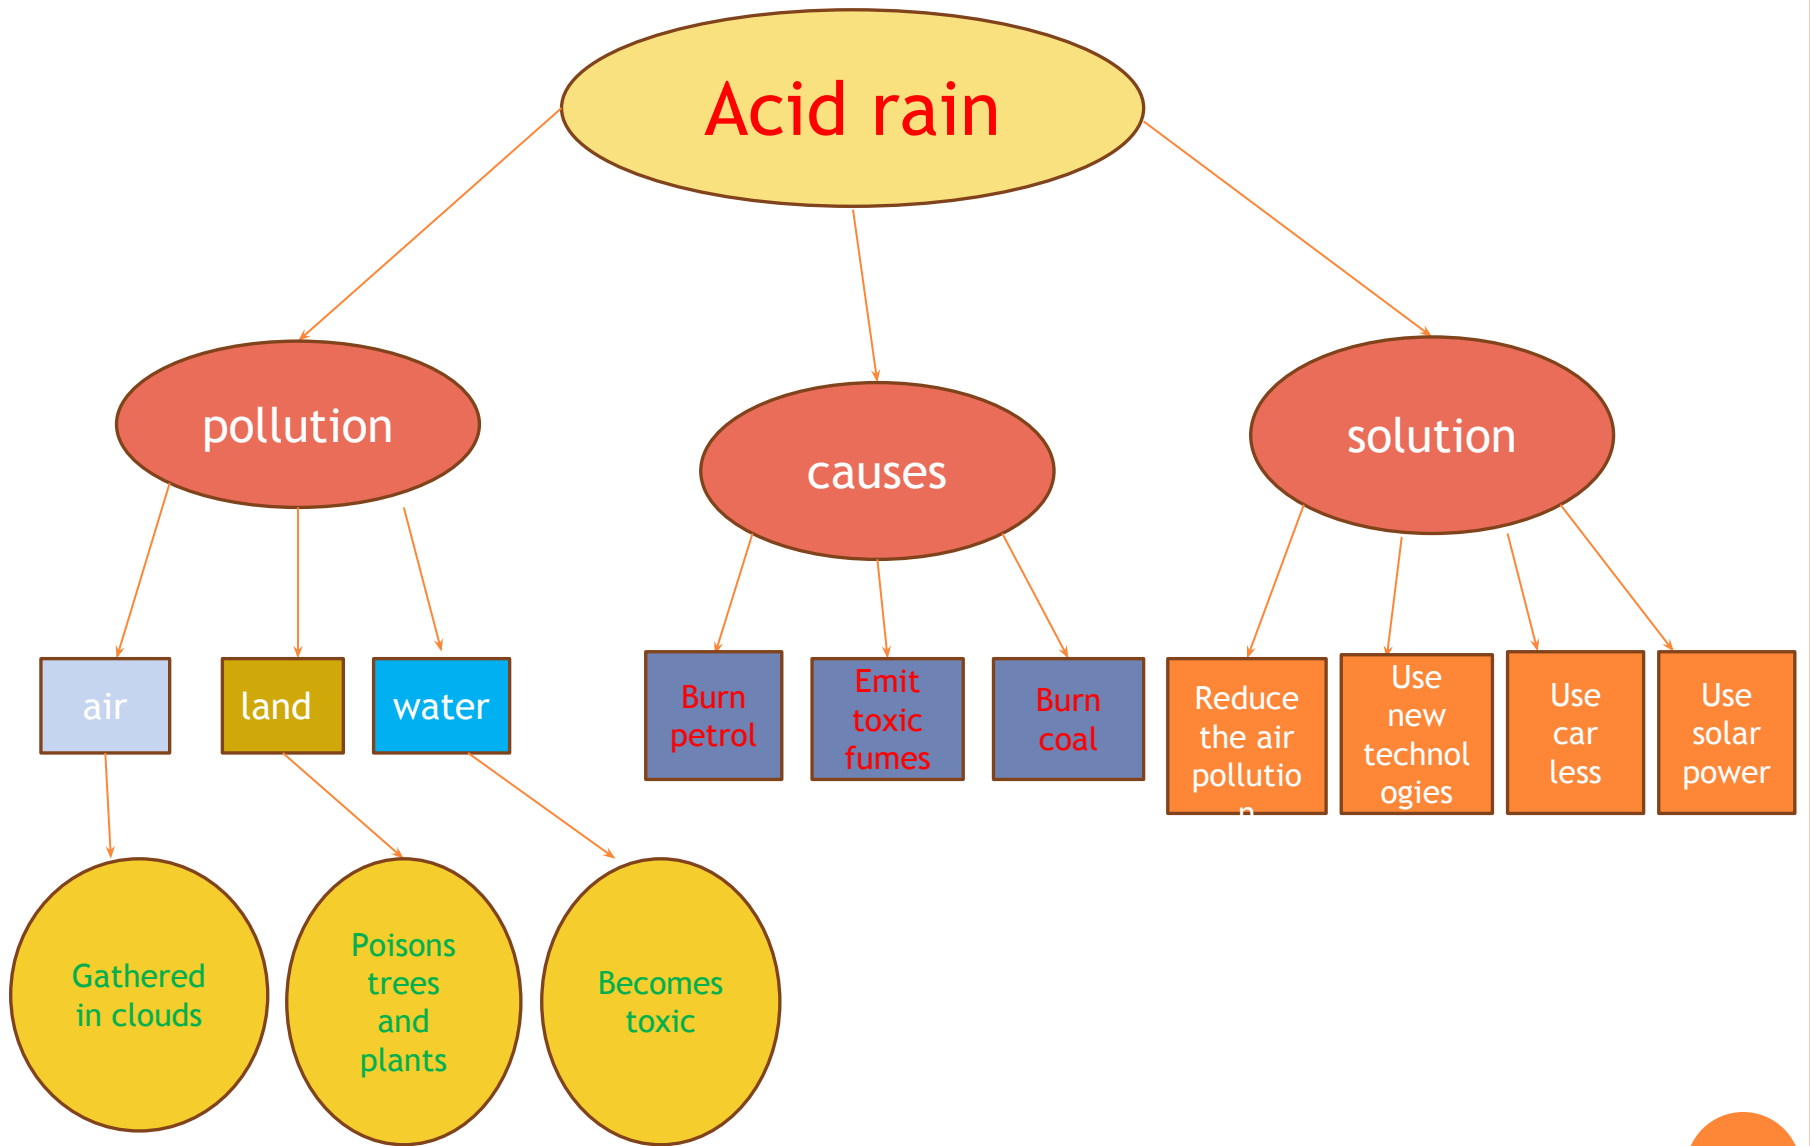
Acid rain

pollution

causes

solution

air

land

water

Burn petrol

Emit toxic fumes

Burn coal

Reduce the air pollutio n

Use new technol ogies

Use car less

Use solar power

Gathered in clouds

Poisons trees and plants

Becomes toxic